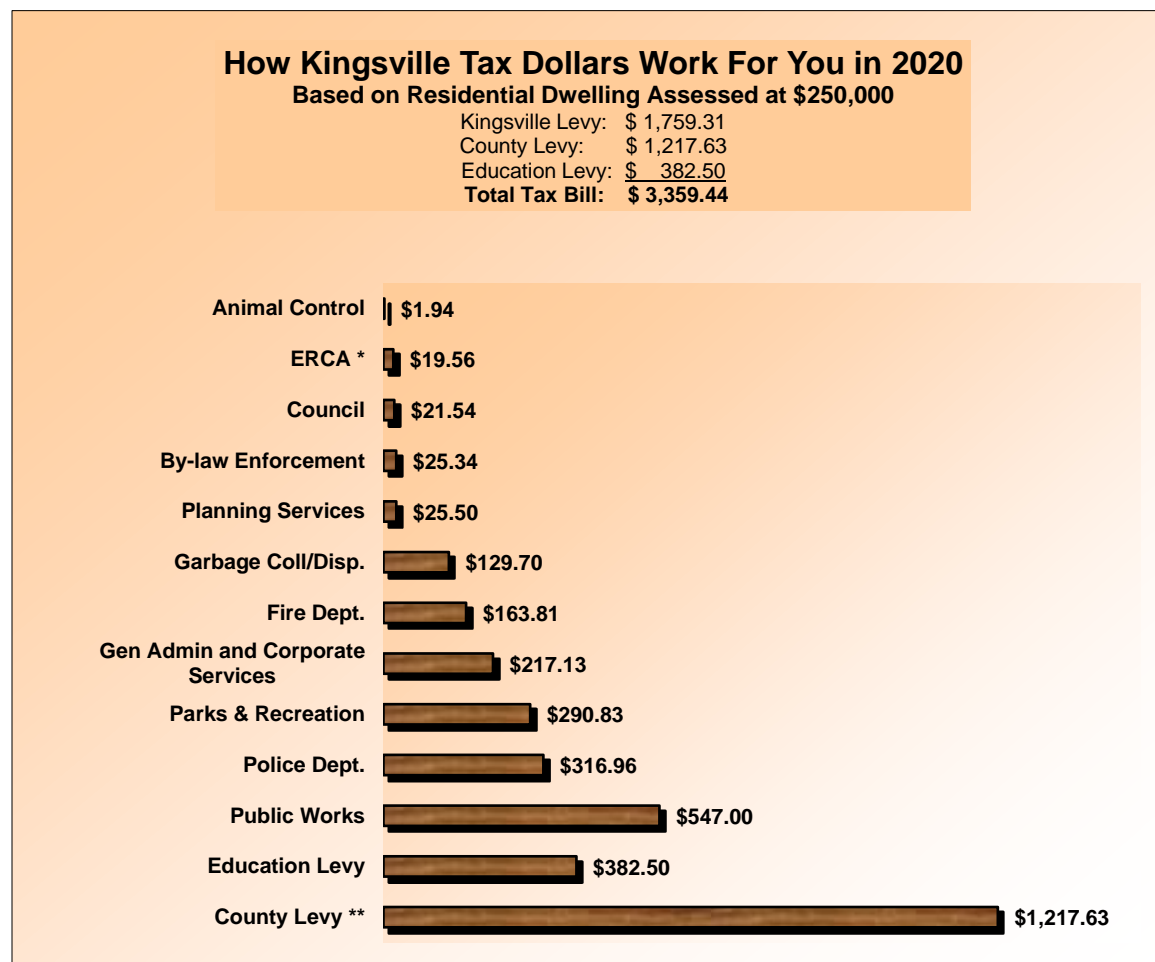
How Kingsville Tax Dollars Work For You in 2020
Based on Residential Dwelling Assessed at $250,000
Kingsville Levy: $ 1,759.31
County Levy: $ 1,217.63
Education Levy: $ 382.50
Total Tax Bill: $ 3,359.44

Animal Control $1.94
ERCA * $19.56
Council $21.54
By-law Enforcement $25.34
Planning Services $25.50
Garbage Coll/Disp. $129.70
Fire Dept. $163.81
Gen Admin and Corporate Services $217.13
Parks & Recreation $290.83
Police Dept. $316.96
Public Works $547.00
Education Levy $382.50
County Levy ** $1,217.63